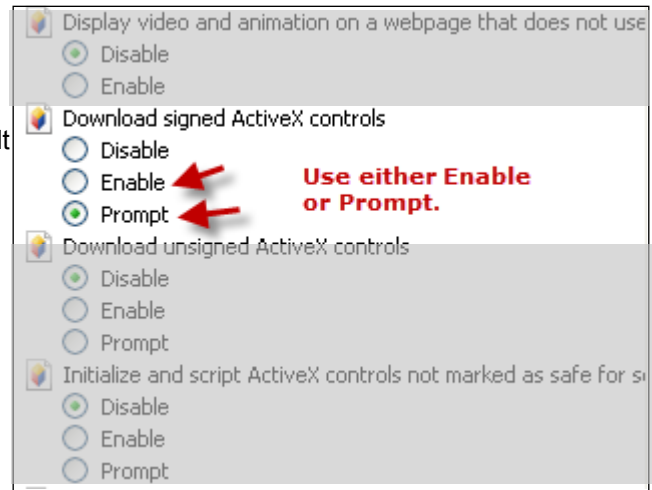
Display video and animation on a webpage that does not use
Disable
Enable
lt
Download signed ActiveX controls
Disable
Enable
Prompt
Use either Enable or Prompt.
Download unsigned ActiveX controls
Disable
Enable
Prompt
Initialize and script ActiveX controls not marked as safe for s
Disable
Enable
Prompt